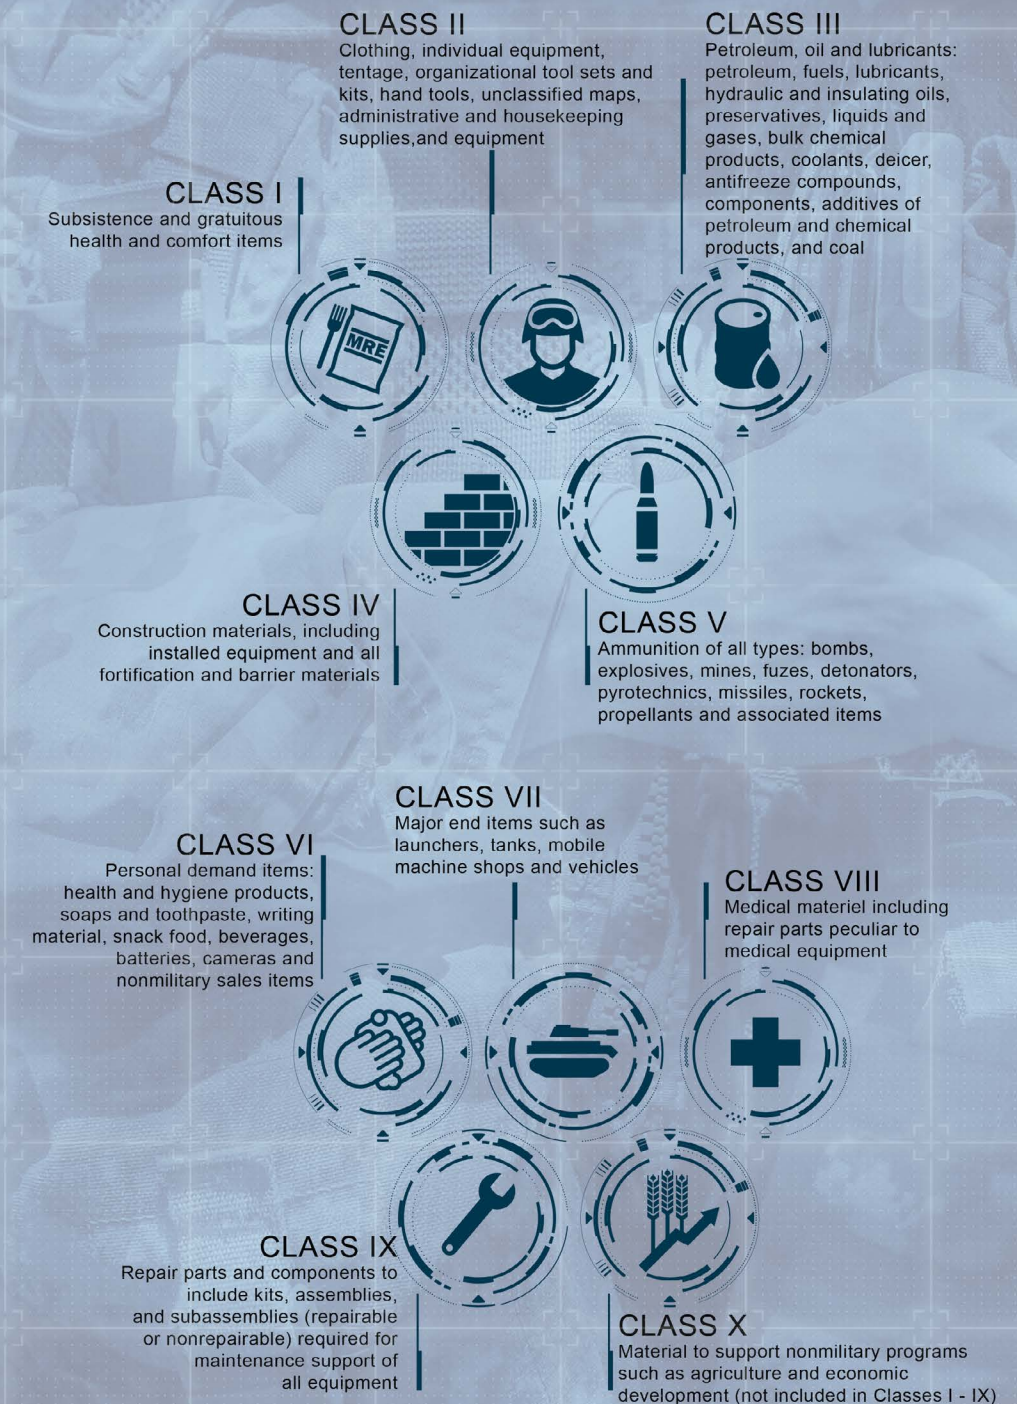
CLASS II
Clothing, individual equipment, tentage, organizational tool sets and kits, hand tools, unclassified maps, administrative and housekeeping supplies,and equipment

CLASS III
Petroleum, oil and lubricants: petroleum, fuels, lubricants, hydraulic and insulating oils, preservatives, liquids and gases, bulk chemical products, coolants, deicer, antifreeze compounds, components, additives of petroleum and chemical products, and coal

CLASS I
Subsistence and gratuitous health and comfort items

MRE

CLASS IV
Construction materials, including installed equipment and all fortification and barrier materials

CLASS V
Ammunition of all types: bombs, explosives, mines, fuzes, detonators, pyrotechnics, missiles, rockets, propellants and associated items

CLASS VII
Major end items such as launchers, tanks, mobile machine shops and vehicles

CLASS VI
Personal demand items: health and hygiene products, soaps and toothpaste, writing material, snack food, beverages, batteries, cameras and nonmilitary sales items

CLASS VIII
Medical materiel including repair parts peculiar to medical equipment

CLASS IX
Repair parts and components to include kits, assemblies, and subassemblies (repairable or nonrepairable) required for maintenance support of all equipment

CLASS X
Material to support nonmilitary programs such as agriculture and economic development (not included in Classes I - IX)